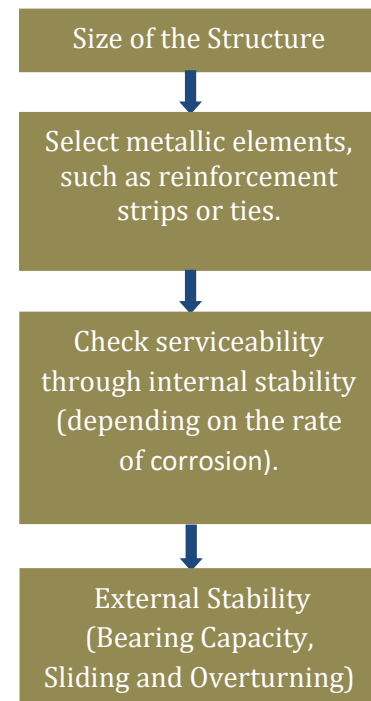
Size of the Structure

Select metallic elements, such as reinforcement strips or ties.

Check serviceability through internal stability (depending on the rate of corrosion).

External Stability (Bearing Capacity, Sliding and Overturning)